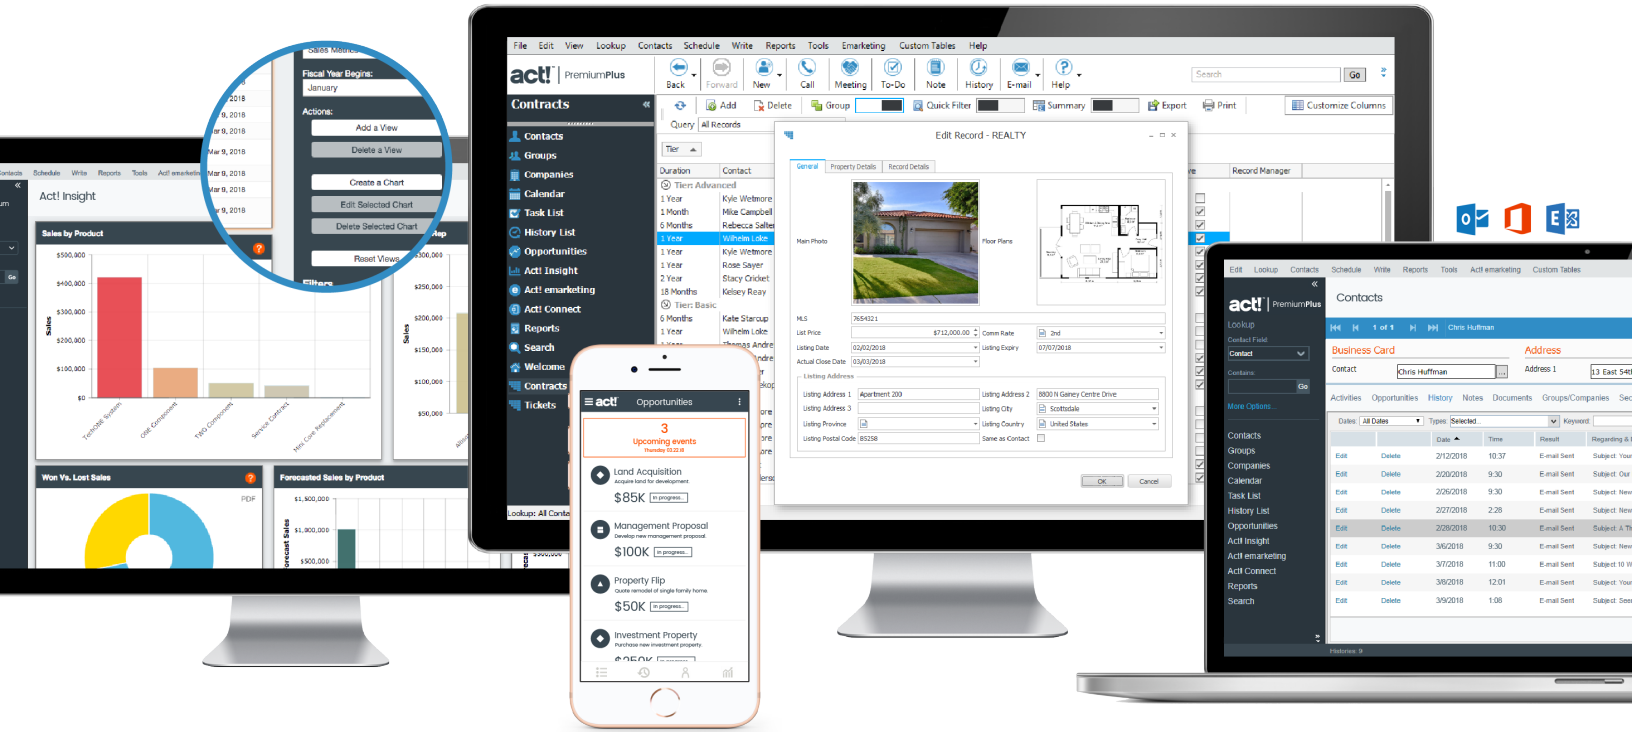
File Edit View Lookup Contacts Schedule Write Reports Tools Emarketing Custom Tables Help

act! PremiumPlus

Back Forward New Call Meeting To-Do Note History E-mail Help

Search Go

Contacts

Add Delete Group Quick Filter Summary Export Print Customize Columns

Query All Records

Contacts
Groups
Companies
Calendar
Task List
History List
Opportunities
Act! Insight
Act! emarketing
Act! Connect
Reports
Search
Welcome
Contacts
Tickets

Tier

Duration Contact
Tier: Advanced
1 Year Kyle Wetmore
1 Month Mike Campbell
6 Months Rebecca Salter
1 Year Wilhelm Loke
1 Year Kyle Wetmore
1 Year Rose Sayer
2 Year Stacy Cricket
18 Months Kelsey Reay
Tier: Basic
6 Months Katie Starcup
1 Year Wilhelm Loke

Record Manager

Lookup: All Conta

Edit Record - REALTY

General Property Details Record Details

Main Photo Floor Plans

MLS 7654321
List Price $712,000.00 Comm Rate 2nd
Listing Date 02/02/2018 Listing Expiry 07/07/2018
Actual Close Date 03/03/2018

Listing Address
Listing Address 1 Apartment 200 Listing Address 2 8800 N Gainey Center Drive
Listing Address 3 Listing City Scottsdale
Listing Province Listing Country United States
Listing Postal Code 85258 Same as Contact

OK Cancel

Sales Metrics
Fiscal Year Begins:
January
Actions:
Add a View
Delete a View
Create a Chart
Edit Selected Chart
Delete Selected Chart
Reset Views
Filters

Contacts Schedule Write Reports Tools Act! emarketing

Act! Insight

Sales by Product
$500,000 $400,000 $300,000 $200,000 $100,000 $0
Sales

Won Vs. Lost Sales
PDF

Forecasted Sales by Product
$1,500,000 $1,000,000 $500,000
Forecast Sales

$300,000 $250,000 $200,000 $150,000 $100,000 $50,000

act! Opportunities

3
Upcoming events
Thursday 03.22.18

Land Acquisition
Acquire land for development
$85K In progress

Management Proposal
Develop new management proposal
$100K In progress

Property Flip
Quote remodel of single family home
$50K In progress

Investment Property
Purchase new investment property

Edit Lookup Contacts Schedule Write Reports Tools Act! emarketing Custom Tables

act! PremiumPlus

Contacts

Lookup
Contact Field
Contact
Contains:
Go
More Options...

1 of 1 Chris Huffman

Business Card
Contact Chris Huffman

Address
Address 1 13 East 54t

Activities Opportunities History Notes Documents Groups/Companies Sec

Dates: All Dates Types: Selected... Keyword:

| | | Date | Time | Result | Regarding & |
|---|---|---|---|---|---|
| Edit | Delete | 2/12/2018 | 10:37 | E-mail Sent | Subject: You |
| Edit | Delete | 2/20/2018 | 9:30 | E-mail Sent | Subject: Our |
| Edit | Delete | 2/26/2018 | 9:30 | E-mail Sent | Subject: New |
| Edit | Delete | 2/27/2018 | 2:28 | E-mail Sent | Subject: New |
| Edit | Delete | 2/28/2018 | 10:30 | E-mail Sent | Subject: A Th |
| Edit | Delete | 3/6/2018 | 9:30 | E-mail Sent | Subject: New |
| Edit | Delete | 3/7/2018 | 11:00 | E-mail Sent | Subject: 10 W |
| Edit | Delete | 3/8/2018 | 12:01 | E-mail Sent | Subject: Your |
| Edit | Delete | 3/9/2018 | 1:08 | E-mail Sent | Subject: See |

Contacts
Groups
Companies
Calendar
Task List
History List
Opportunities
Act! Insight
Act! emarketing
Act! Connect
Reports
Search

Histories: 9